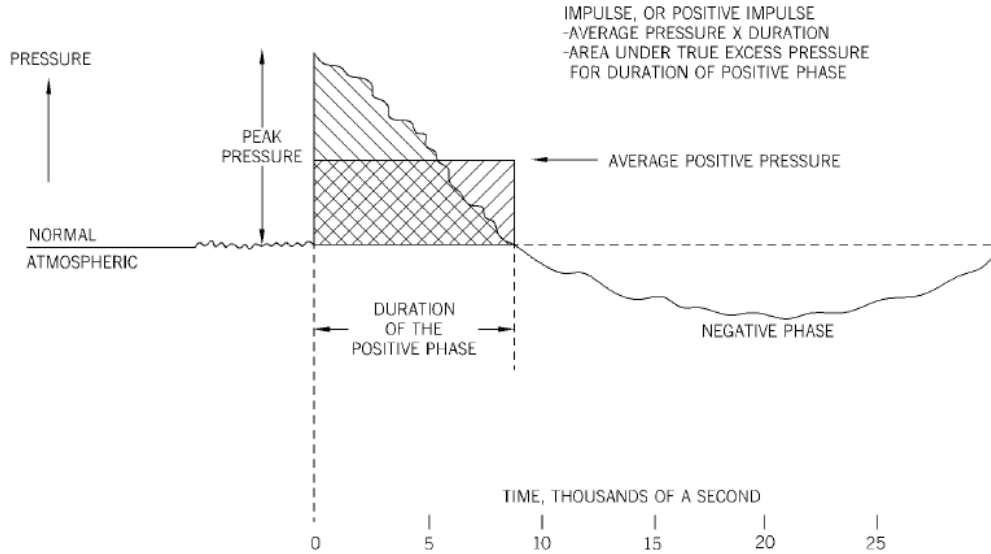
IMPULSE, OR POSITIVE IMPULSE
-AVERAGE PRESSURE X DURATION
-AREA UNDER TRUE EXCESS PRESSURE FOR DURATION OF POSITIVE PHASE

PRESSURE

PEAK PRESSURE

AVERAGE POSITIVE PRESSURE

NORMAL

ATMOSPHERIC

DURATION OF THE POSITIVE PHASE

NEGATIVE PHASE

TIME, THOUSANDS OF A SECOND

0 5 10 15 20 25